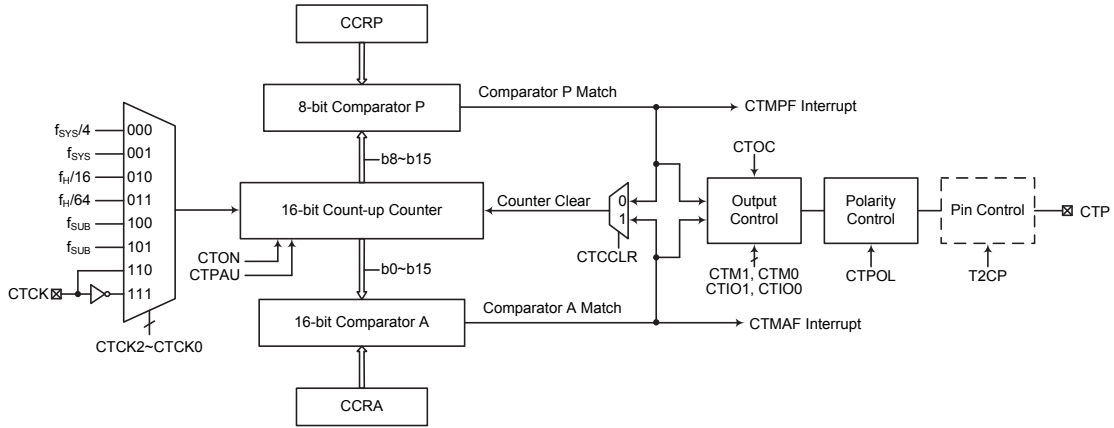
CCRP

8-bit Comparator P

Comparator P Match

CTMPF Interrupt

$f_{SYS}/4$ 000
$f_{SYS}$ 001
$f_H/16$ 010
$f_H/64$ 011
$f_{SUB}$ 100
$f_{SUB}$ 101
110
CTCK 111

CTCK2~CTCK0

b8~b15

16-bit Count-up Counter

Counter Clear

0
1

CTCCLR

CTOC

Output Control

Polarity Control

Pin Control

CTP

CTON
CTPAU

b0~b15

CTM1, CTM0
CTIO1, CTIO0

CTPOL

T2CP

16-bit Comparator A

Comparator A Match

CTMAF Interrupt

CCRA